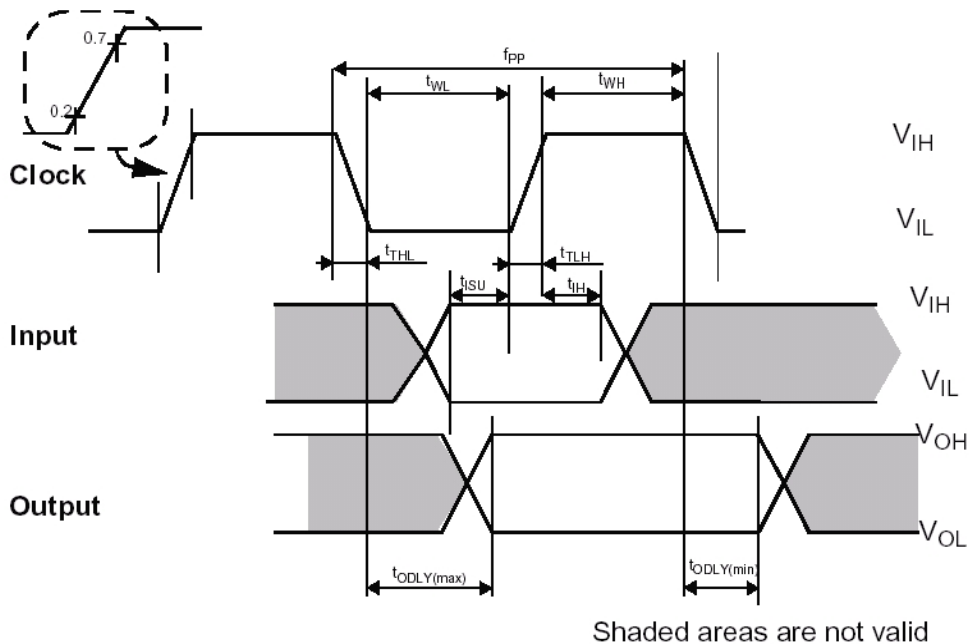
0.7

0.2

$f_{PP}$

$t_{WL}$

$t_{WH}$

$V_{IH}$

Clock

$V_{IL}$

$t_{THL}$

$t_{TLH}$

$t_{ISU}$

$t_{IH}$

$V_{IH}$

Input

$V_{IL}$

$V_{OH}$

Output

$V_{OL}$

$t_{ODLY(max)}$

$t_{ODLY(min)}$

Shaded areas are not valid